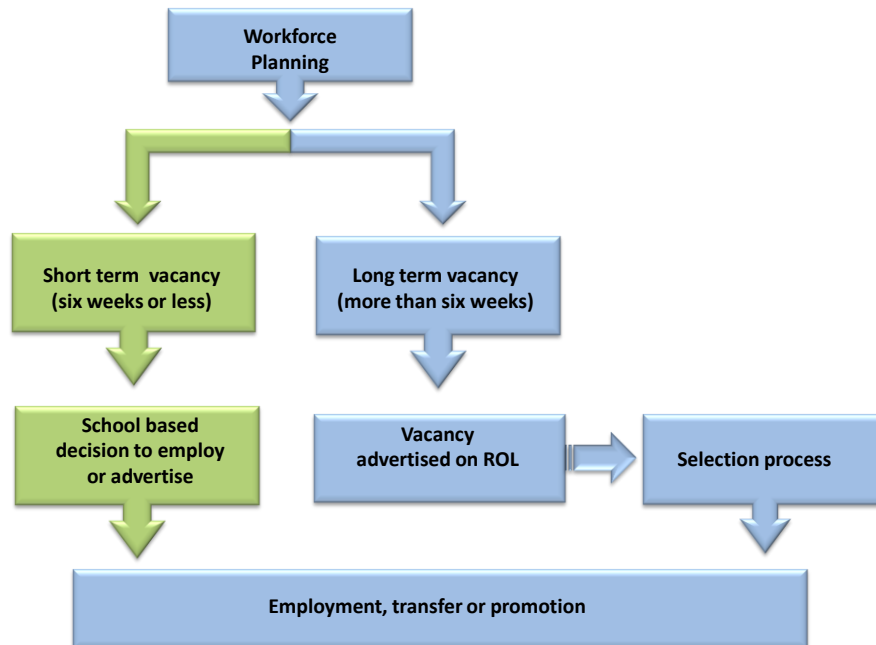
Workforce Planning

Short term vacancy (six weeks or less)

Long term vacancy (more than six weeks)

School based decision to employ or advertise

Vacancy advertised on ROL

Selection process

Employment, transfer or promotion